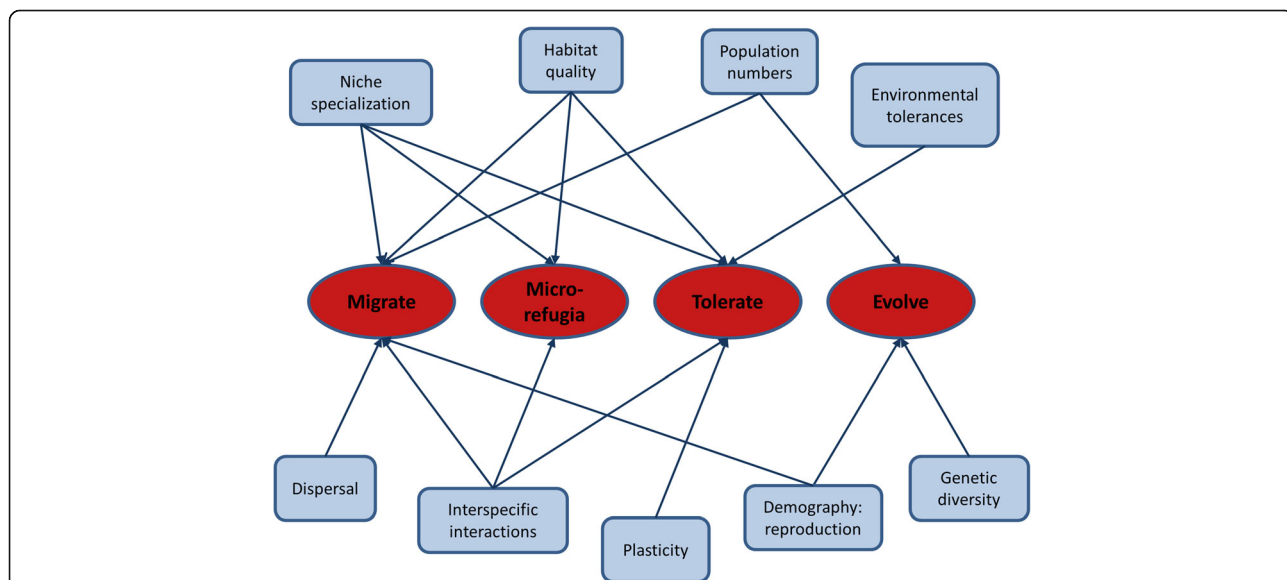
Habitat quality

Population numbers

Niche specialization

Environmental tolerances

Migrate

Micro-refugia

Tolerate

Evolve

Dispersal

Interspecific interactions

Plasticity

Demography: reproduction

Genetic diversity